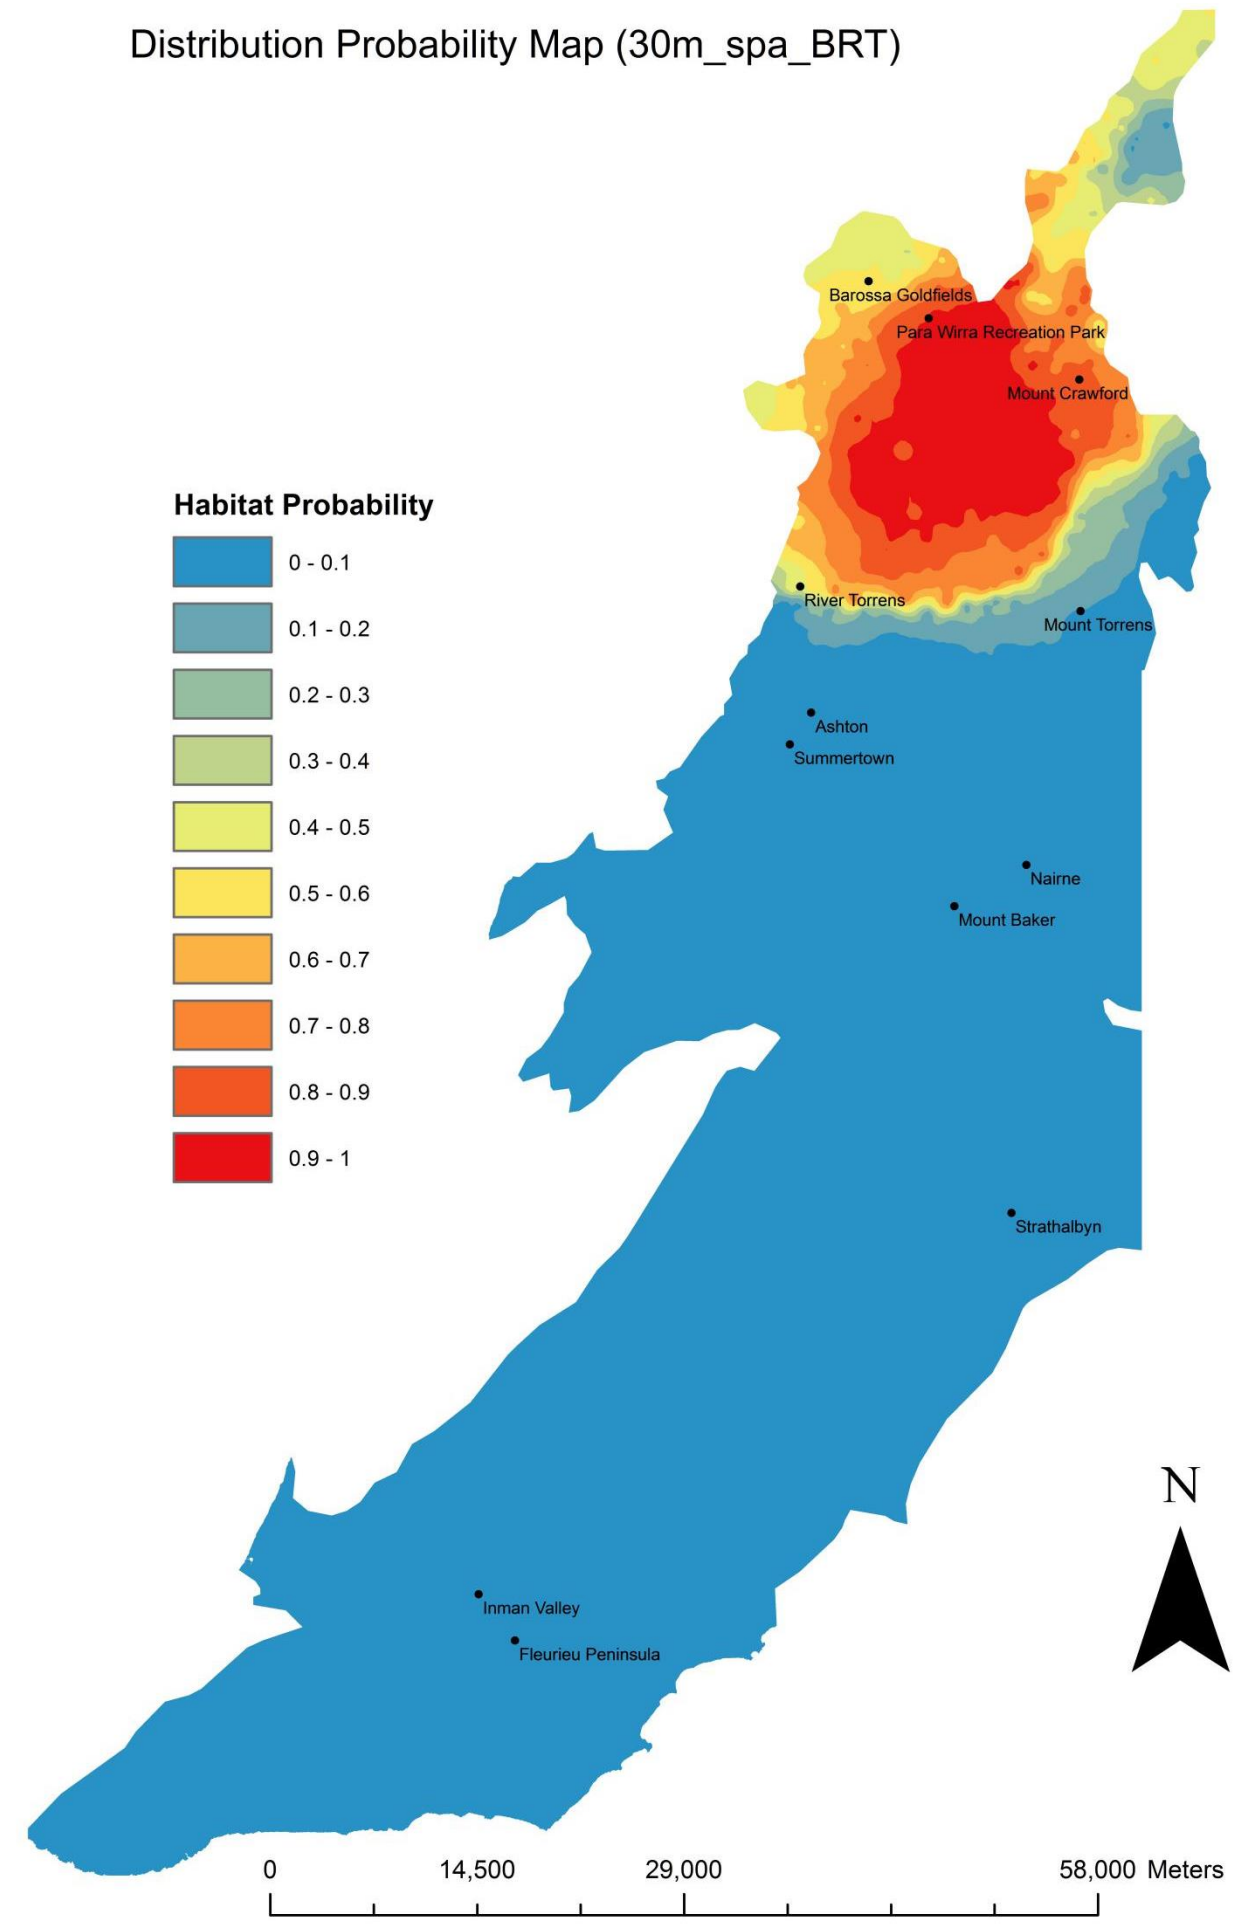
Distribution Probability Map (30m_spa_BRT)

Barossa Goldfields
Para Wirra Recreation Park
Mount Crawford

Habitat Probability
0 - 0.1
0.1 - 0.2
0.2 - 0.3
0.3 - 0.4
0.4 - 0.5
0.5 - 0.6
0.6 - 0.7
0.7 - 0.8
0.8 - 0.9
0.9 - 1

River Torrens
Mount Torrens
Ashton
Summertown
Nairne
Mount Baker
Strathalbyn

N

Inman Valley
Fleurieu Peninsula

0 14,500 29,000 58,000 Meters